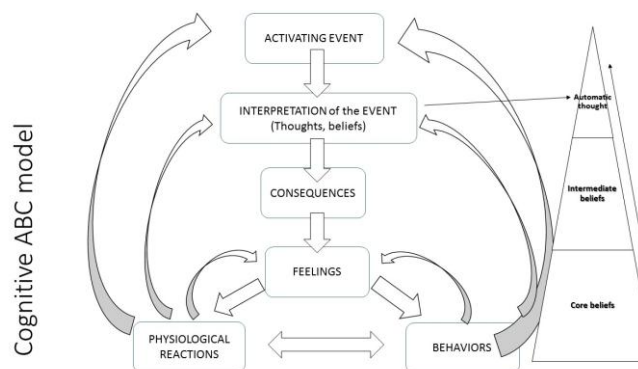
Cognitive ABC model

ACTIVATING EVENT

INTERPRETATION of the EVENT (Thoughts, beliefs)

CONSEQUENCES

FEELINGS

PHYSIOLOGICAL REACTIONS

BEHAVIORS

Automatic thought

Intermediate beliefs

Core beliefs